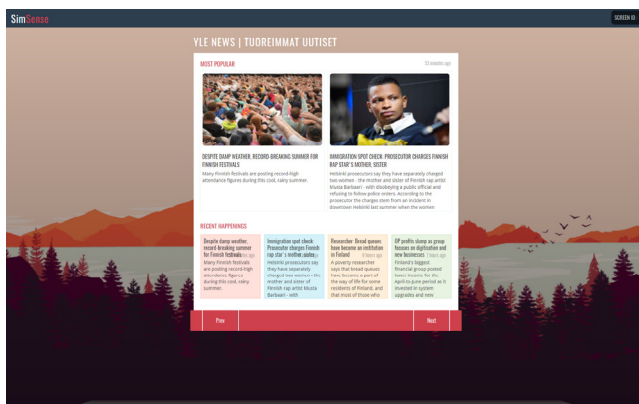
SimSense

SCREEN ID

YLE NEWS | TUOREIMMAT UUTISET

MOST POPULAR

12 minutes ago

DESPITE DAMP WEATHER, RECORD-BREAKING SUMMER FOR FINNISH FESTIVALS

Many Finnish festivals are posting record-high attendance figures during this cool, rainy summer.

IMMIGRATION SPOT CHECK: PROSECUTOR CHARGES FINNISH RAP STAR'S MOTHER, SISTER

Helsinki prosecutors say they have separately charged two women - the mother and sister of Finnish rap artist Musta Barbaari - with disobeying a public official and refusing to follow police orders. According to the prosecutor the charges stem from an incident in downtown Helsinki last summer when the women

RECENT HAPPENINGS

Despite damp weather, record-breaking summer for Finnish festivals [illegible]

Many Finnish festivals are posting record-high attendance figures during this cool, rainy summer.

Immigration spot check: Prosecutor charges Finnish rap star's mother, sister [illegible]

Helsinki prosecutors say they have separately charged two women - the mother and sister of Finnish rap artist Musta Barbaari - with

Researcher: Bread queues have become an institution in Finland 6 hours ago

A poverty researcher says that bread queues have become a part of the way of life for some residents of Finland, and that most of those who

OP profits slump as group focuses on digitisation and new businesses 7 hours ago

Finland's biggest financial group posted lower interim for the April-to-June period as it invested in system upgrades and new

Prev

Next